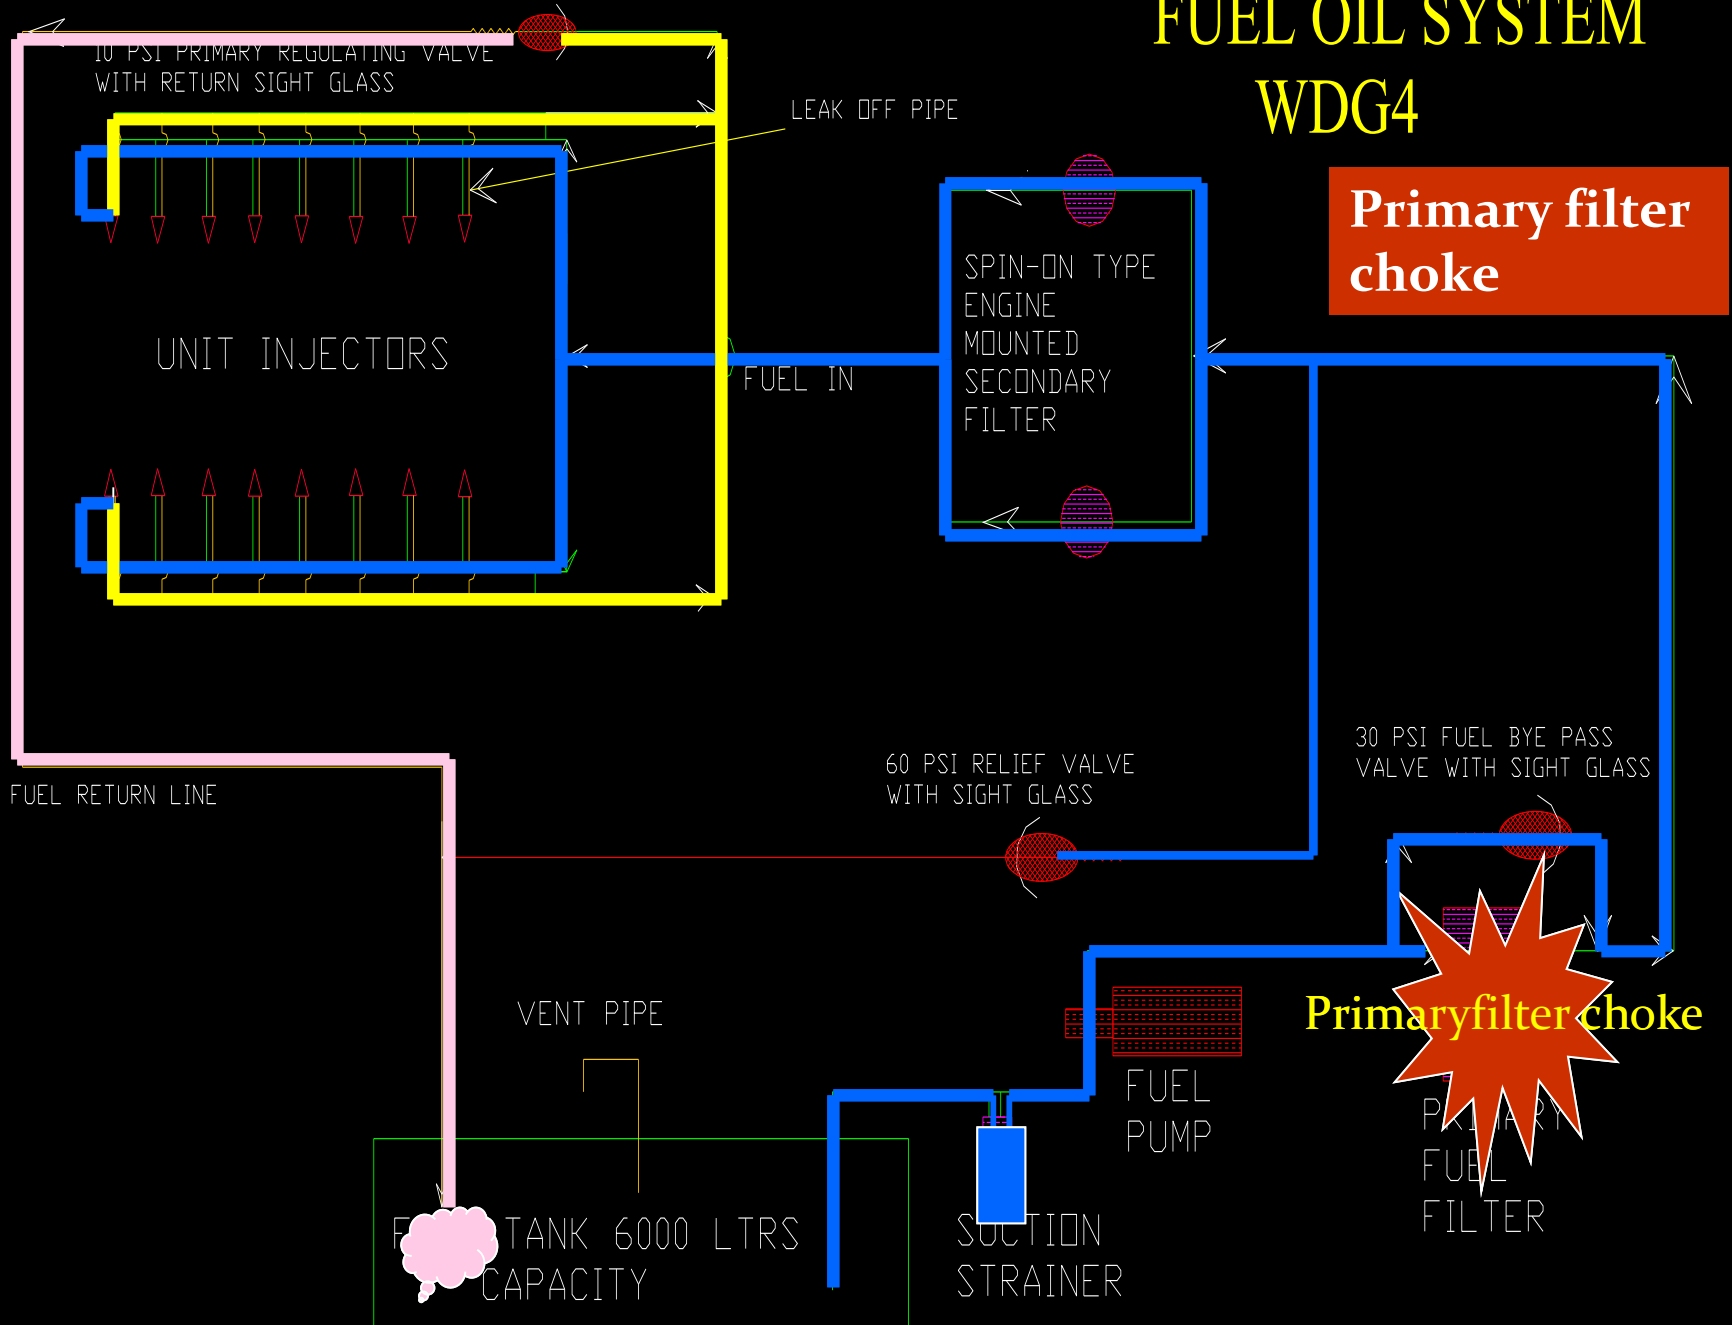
FUEL OIL SYSTEM
WDG4

Primary filter choke

10 PSI PRIMARY REGULATING VALVE
WITH RETURN SIGHT GLASS

LEAK OFF PIPE

UNIT INJECTORS

FUEL IN

SPIN-ON TYPE ENGINE MOUNTED SECONDARY FILTER

FUEL RETURN LINE

60 PSI RELIEF VALVE
WITH SIGHT GLASS

30 PSI FUEL BYE PASS
VALVE WITH SIGHT GLASS

Primaryfilter choke

VENT PIPE

FUEL PUMP

P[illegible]RY FUEL FILTER

F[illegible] TANK 6000 LTRS CAPACITY

SUCTION STRAINER